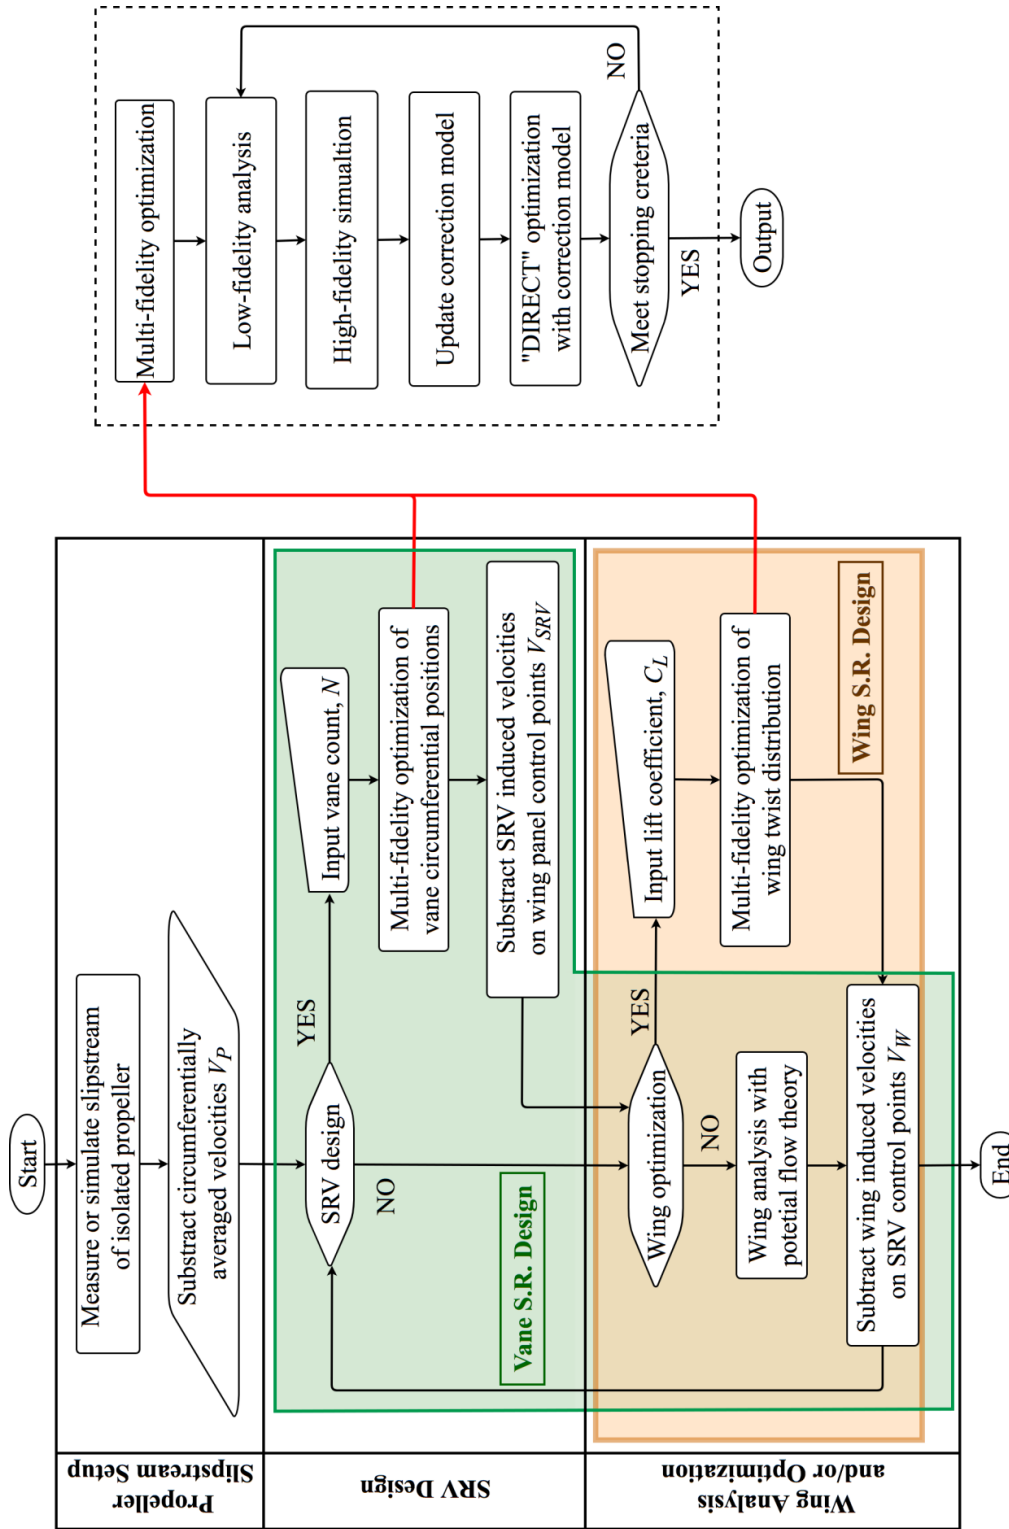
Multi-fidelity optimization

Low-fidelity analysis

High-fidelity simualtion

Update correction model

"DIRECT" optimization with correction model

Meet stopping creteria

NO

YES

Output

Propeller Slipstream Setup

SRV Design

Wing Analysis and/or Optimization

Start

Measure or simulate slipstream of isolated propeller

Substract circumferentially averaged velocities $V_P$

SRV design

YES

NO

Input vane count, $N$

Multi-fidelity optimization of vane circumferential positions

Substract SRV induced velocities on wing panel control points $V_{SRV}$

Vane S.R. Design

Wing optimization

YES

NO

Input lift coefficient, $C_L$

Multi-fidelity optimization of wing twist distribution

Wing analysis with potial flow theory

Subtract wing induced velocities on SRV control points $V_W$

Wing S.R. Design

End